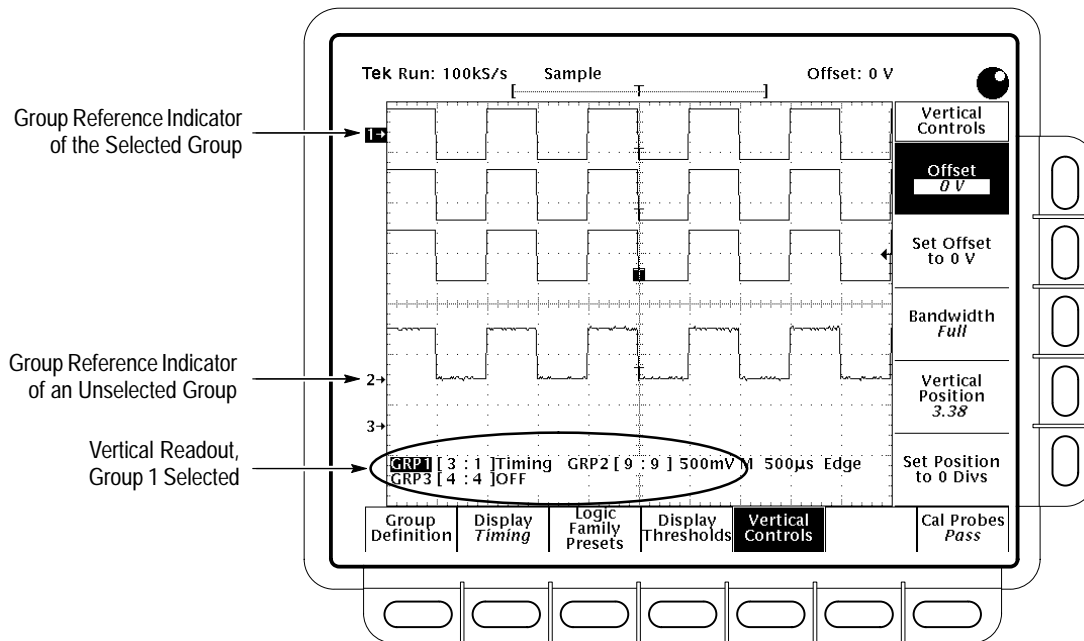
Tek Run: 100kS/s Sample Offset: 0 V

Group Reference Indicator of the Selected Group

1→

Group Reference Indicator of an Unselected Group

2→

3→

Vertical Readout, Group 1 Selected

GRP1 [ 3 : 1 ]Timing GRP2 [ 9 : 9 ] 500mV M 500µs Edge
GRP3 [ 4 : 4 ]OFF

T

Vertical Controls

Offset
0 V

Set Offset to 0 V

Bandwidth
Full

Vertical Position
3.38

Set Position to 0 Divs

Group Definition

Display
Timing

Logic Family Presets

Display Thresholds

Vertical Controls

Cal Probes
Pass